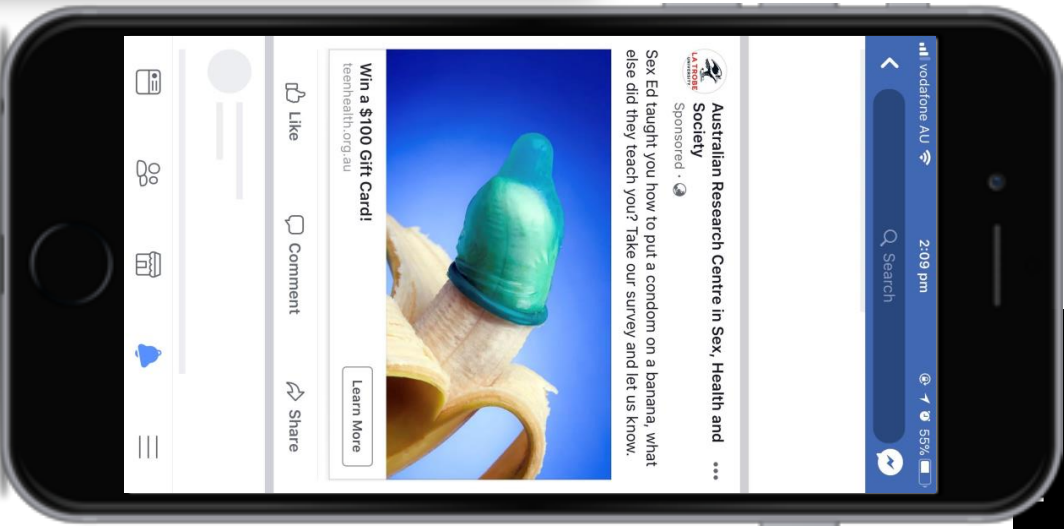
vodafone AU 2:09 pm 55%

Search

Australian Research Centre in Sex, Health and Society
Sponsored ·

LA TROBE UNIVERSITY

Sex Ed taught you how to put a condom on a banana, what else did they teach you? Take our survey and let us know.

Win a $100 Gift Card!
teenhealth.org.au

Learn More

Like

Comment

Share